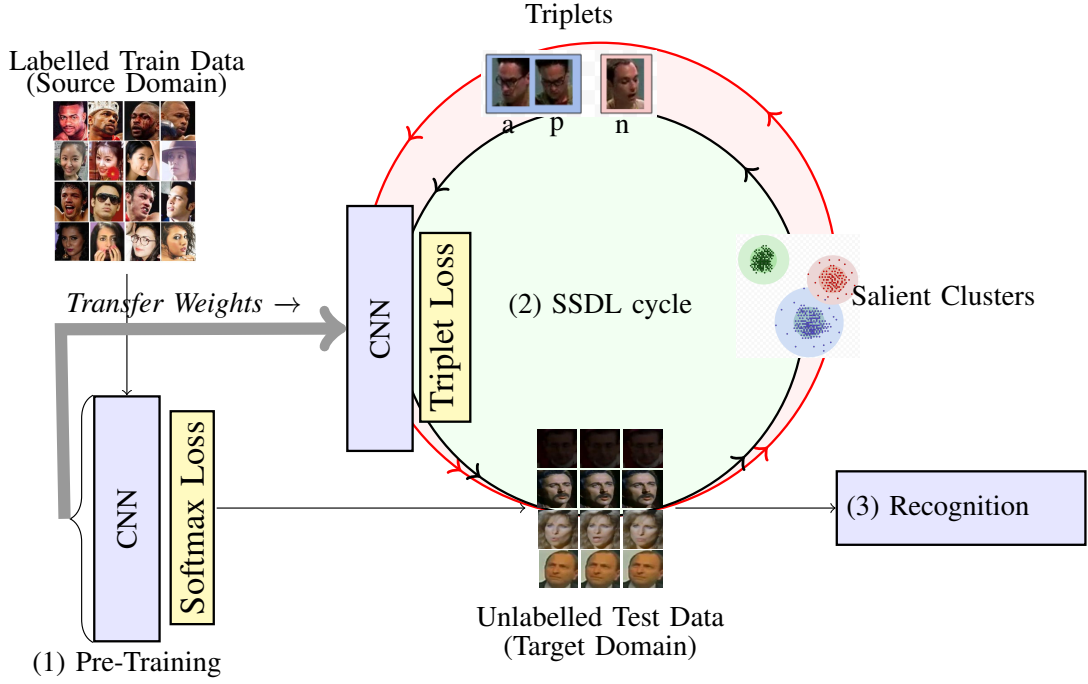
Triplets

Labelled Train Data (Source Domain)

a p n

Transfer Weights →

CNN

Triplet Loss

(2) SSDL cycle

Salient Clusters

CNN

Softmax Loss

(3) Recognition

(1) Pre-Training

Unlabelled Test Data (Target Domain)